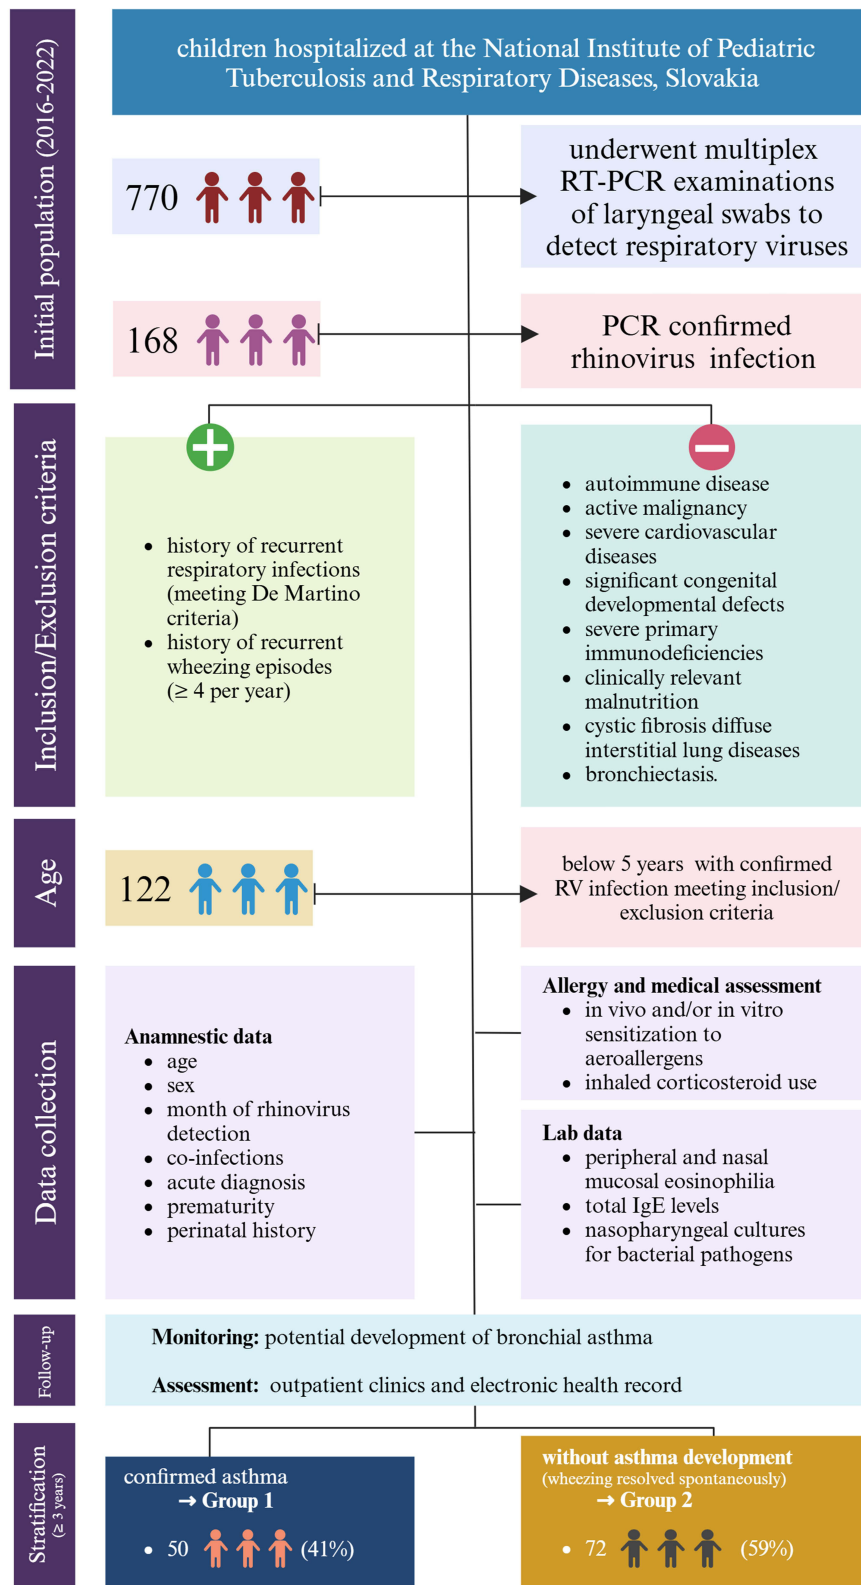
Initial population (2016-2022)

children hospitalized at the National Institute of Pediatric Tuberculosis and Respiratory Diseases, Slovakia

770

underwent multiplex RT-PCR examinations of laryngeal swabs to detect respiratory viruses

168

PCR confirmed rhinovirus infection

Inclusion/Exclusion criteria

- history of recurrent respiratory infections (meeting De Martino criteria)
- history of recurrent wheezing episodes (≥ 4 per year)

- autoimmune disease
- active malignancy
- severe cardiovascular diseases
- significant congenital developmental defects
- severe primary immunodeficiencies
- clinically relevant malnutrition
- cystic fibrosis diffuse interstitial lung diseases
- bronchiectasis.

Age

122

below 5 years with confirmed RV infection meeting inclusion/exclusion criteria

Data collection

Anamnestic data
- age
- sex
- month of rhinovirus detection
- co-infections
- acute diagnosis
- prematurity
- perinatal history

Allergy and medical assessment
- in vivo and/or in vitro sensitization to aeroallergens
- inhaled corticosteroid use

Lab data
- peripheral and nasal mucosal eosinophilia
- total IgE levels
- nasopharyngeal cultures for bacterial pathogens

Follow-up

Monitoring: potential development of bronchial asthma

Assessment: outpatient clinics and electronic health record

Stratification (≥ 3 years)

confirmed asthma
→ Group 1
- 50 (41%)

without asthma development
(wheezing resolved spontaneously)
→ Group 2
- 72 (59%)